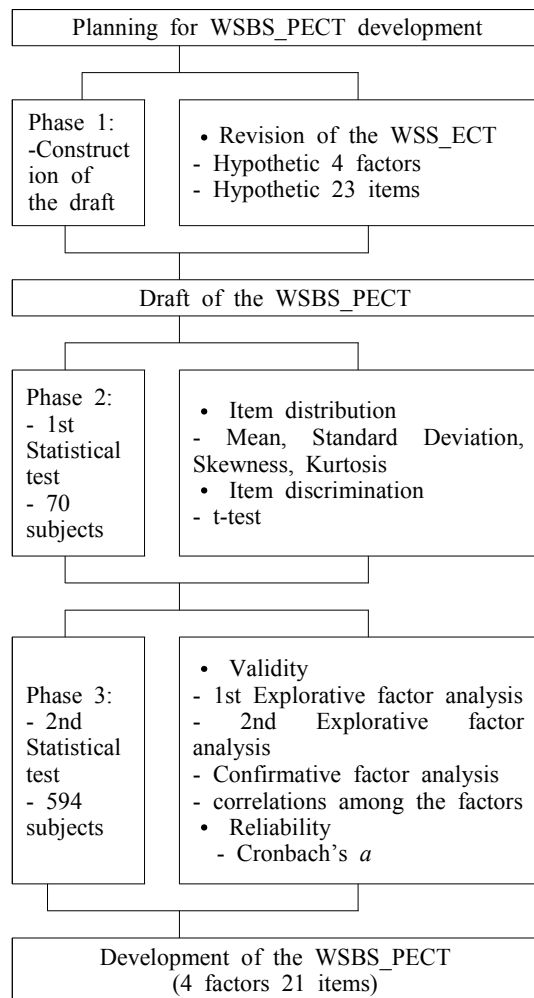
Planning for WSBS_PECT development

Phase 1:
-Construction of the draft

• Revision of the WSS_ECT
- Hypothetic 4 factors
- Hypothetic 23 items

Draft of the WSBS_PECT

Phase 2:
- 1st Statistical test
- 70 subjects

• Item distribution
- Mean, Standard Deviation, Skewness, Kurtosis
• Item discrimination
- t-test

Phase 3:
- 2nd Statistical test
- 594 subjects

• Validity
- 1st Explorative factor analysis
- 2nd Explorative factor analysis
- Confirmative factor analysis
- correlations among the factors
• Reliability
- Cronbach's $a$

Development of the WSBS_PECT
(4 factors 21 items)